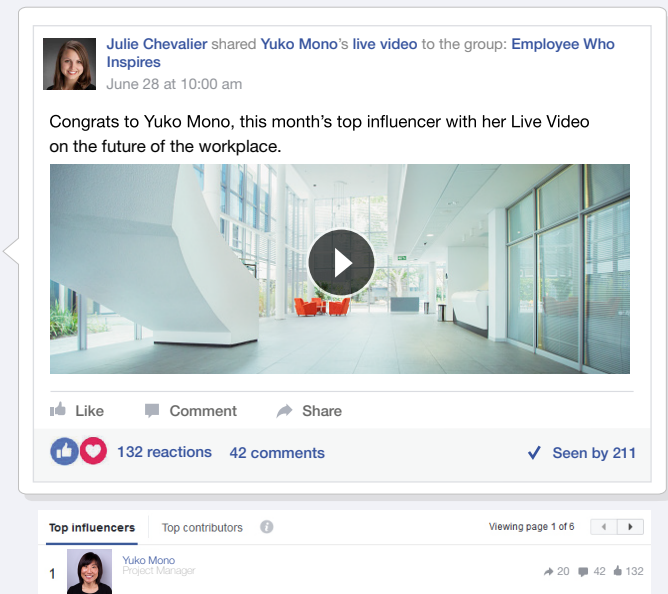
Julie Chevalier shared Yuko Mono's live video to the group: Employee Who Inspires
June 28 at 10:00 am

Congrats to Yuko Mono, this month's top influencer with her Live Video on the future of the workplace.

Like Comment Share

132 reactions 42 comments ✓ Seen by 211

Top influencers Top contributors

Viewing page 1 of 6

1 Yuko Mono
Project Manager
20 42 132